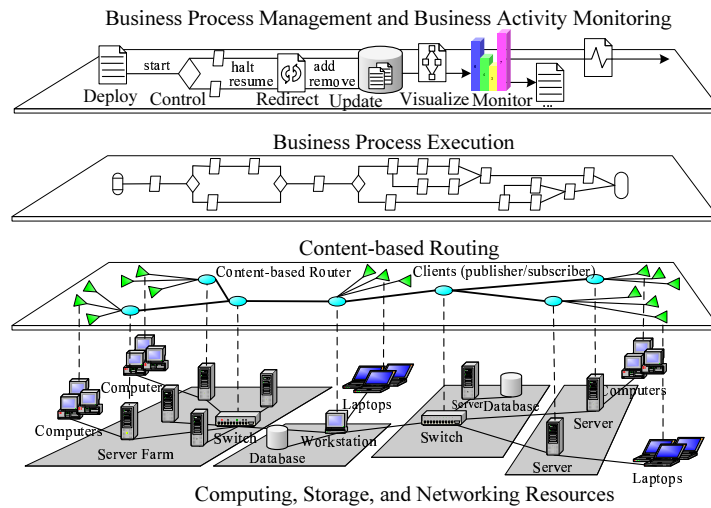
Business Process Management and Business Activity Monitoring

start
halt
resume
add
remove
Deploy
Control
Redirect
Update
Visualize
Monitor
...

Business Process Execution

Content-based Routing

Content-based Router
Clients (publisher/subscriber)

Computer
Computers
Server Farm
Switch
Database
Laptops
Workstation
Server
Database
Switch
Computers
Server
Server
Laptops

Computing, Storage, and Networking Resources